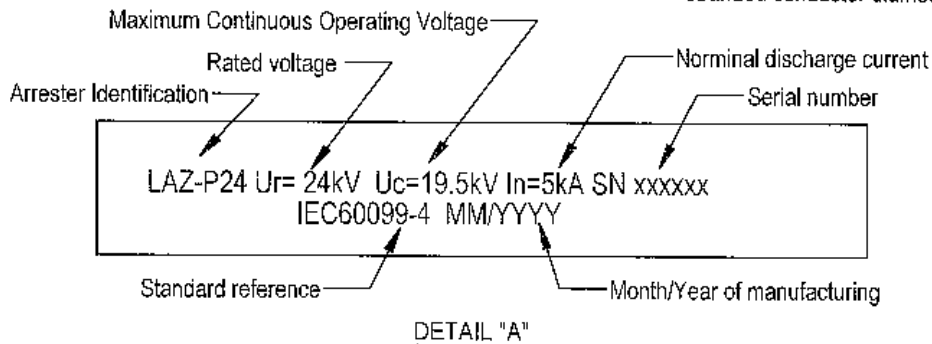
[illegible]

Maximum Continuous Operating Voltage

Rated voltage

Norminal discharge current

Arrester Identification

Serial number

LAZ-P24 Ur= 24kV Uc=19.5kV In=5kA SN xxxxxx
IEC60099-4 MM/YYYY

Standard reference

Month/Year of manufacturing

DETAIL "A"